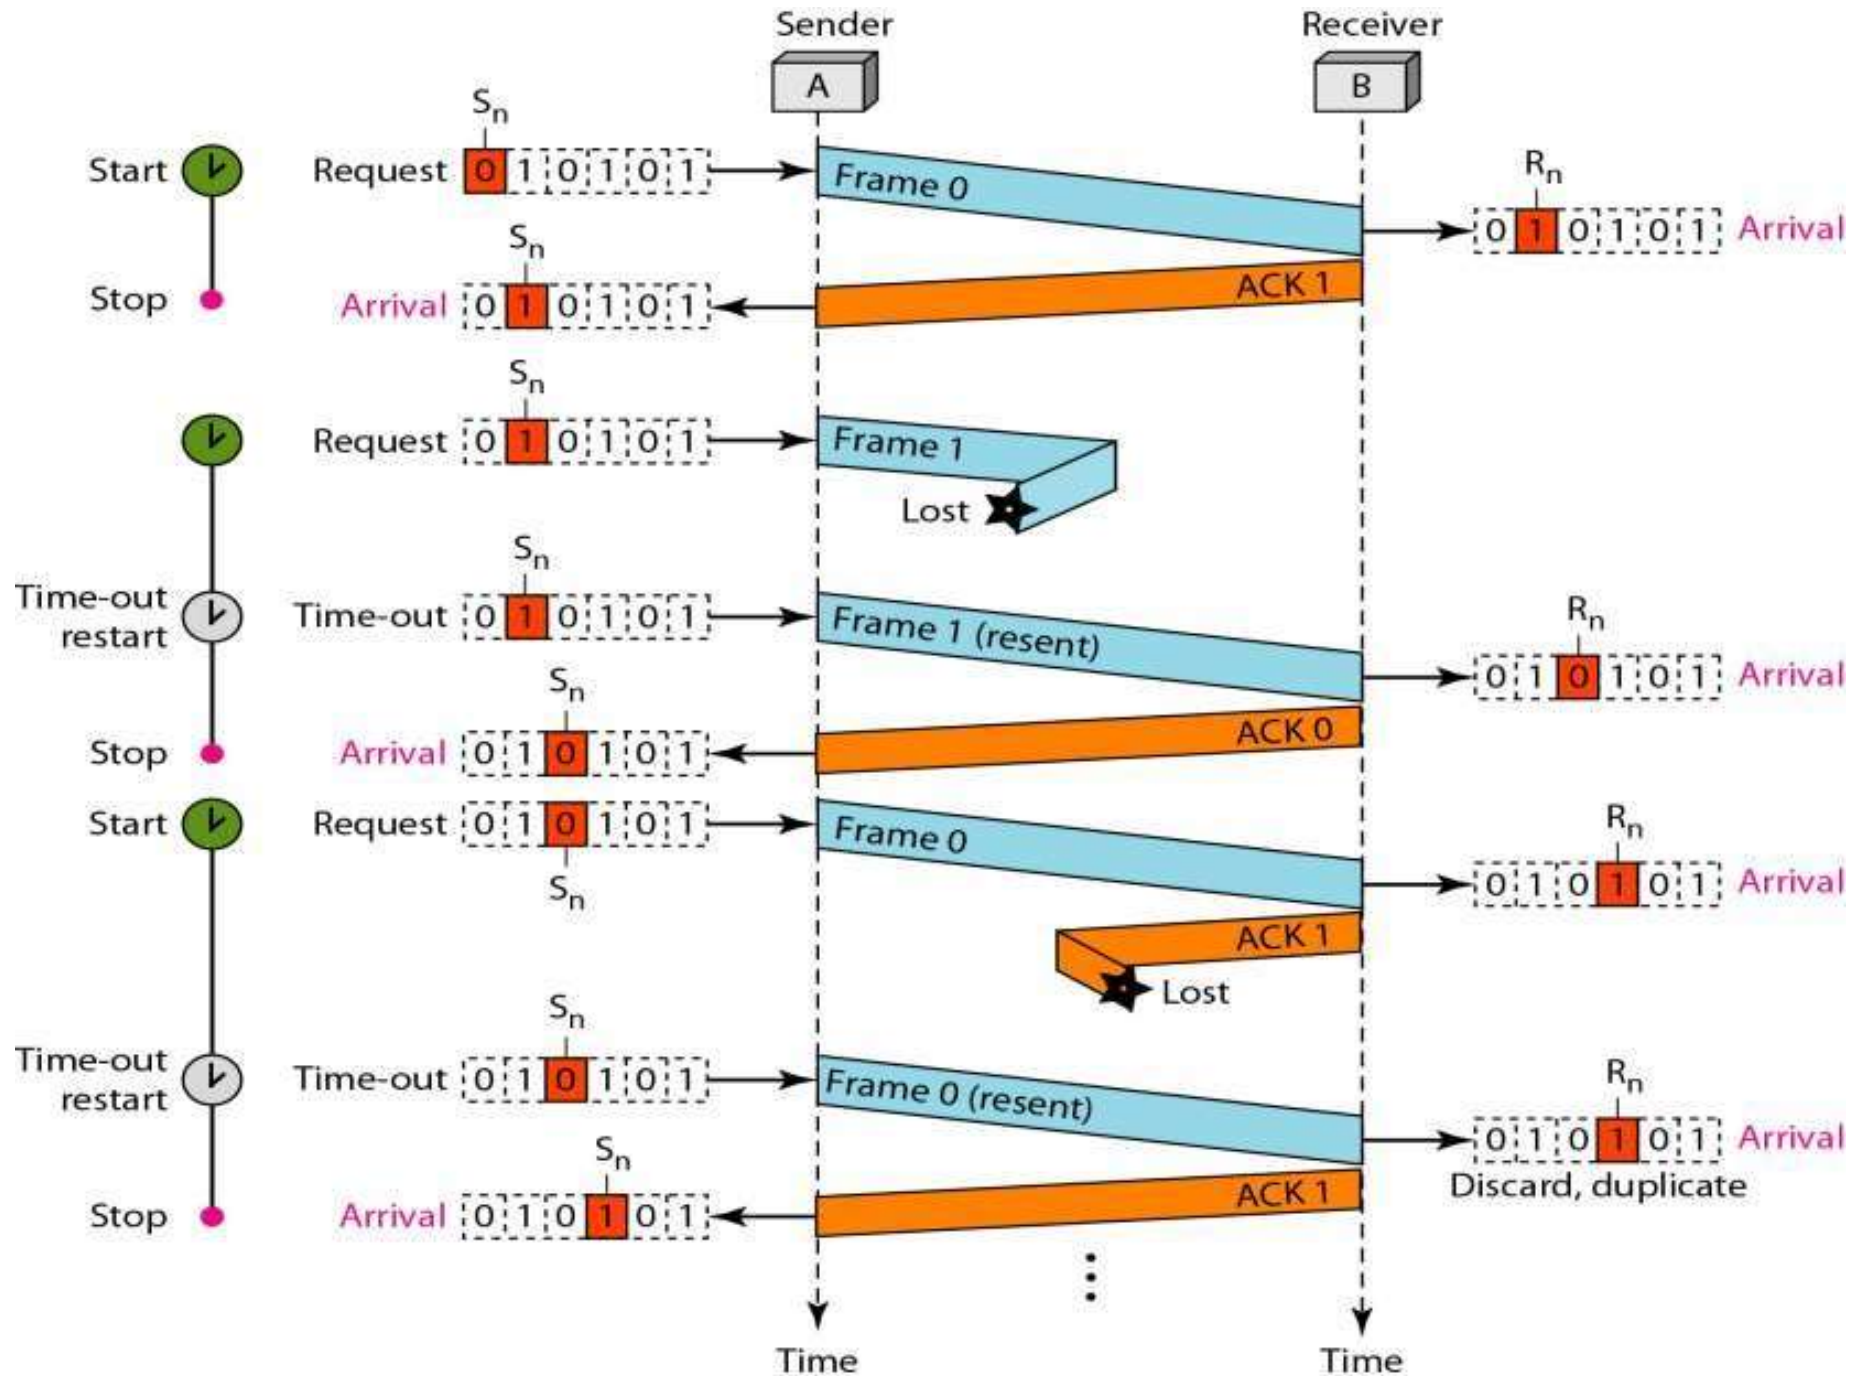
Sender
A
Receiver
B

Start
$S_n$
Request 0 1 0 1 0 1
Frame 0
$R_n$
0 1 0 1 0 1 Arrival
Stop
$S_n$
Arrival 0 1 0 1 0 1
ACK 1

$S_n$
Request 0 1 0 1 0 1
Frame 1
Lost

Time-out restart
$S_n$
Time-out 0 1 0 1 0 1
Frame 1 (resent)
$R_n$
0 1 0 1 0 1 Arrival
Stop
$S_n$
Arrival 0 1 0 1 0 1
ACK 0

Start
Request 0 1 0 1 0 1
$S_n$
Frame 0
$R_n$
0 1 0 1 0 1 Arrival
ACK 1
Lost

Time-out restart
$S_n$
Time-out 0 1 0 1 0 1
Frame 0 (resent)
$R_n$
0 1 0 1 0 1 Arrival
Discard, duplicate
Stop
$S_n$
Arrival 0 1 0 1 0 1
ACK 1

Time
Time